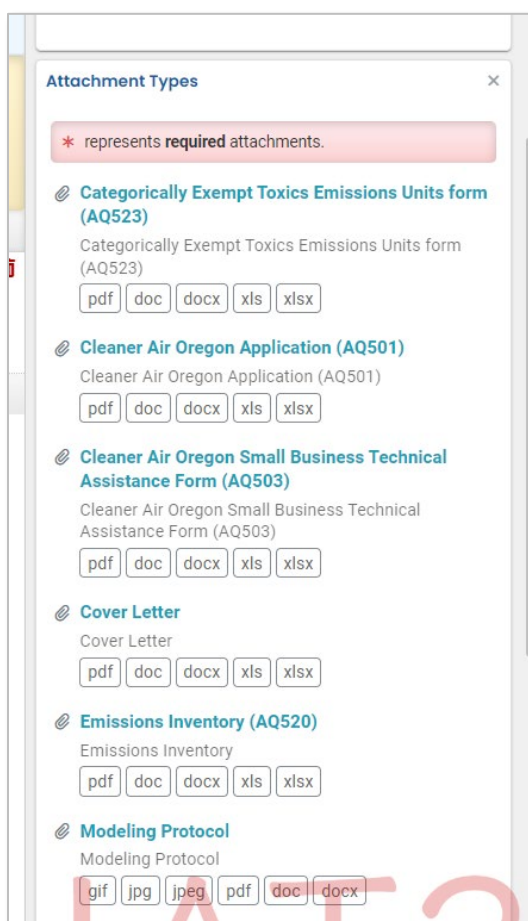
Attachment Types ×

* represents **required** attachments.

Categorically Exempt Toxics Emissions Units form (AQ523)
Categorically Exempt Toxics Emissions Units form (AQ523)
pdf doc docx xls xlsx

Cleaner Air Oregon Application (AQ501)
Cleaner Air Oregon Application (AQ501)
pdf doc docx xls xlsx

Cleaner Air Oregon Small Business Technical Assistance Form (AQ503)
Cleaner Air Oregon Small Business Technical Assistance Form (AQ503)
pdf doc docx xls xlsx

Cover Letter
Cover Letter
pdf doc docx xls xlsx

Emissions Inventory (AQ520)
Emissions Inventory
pdf doc docx xls xlsx

Modeling Protocol
Modeling Protocol
gif jpg jpeg pdf doc docx